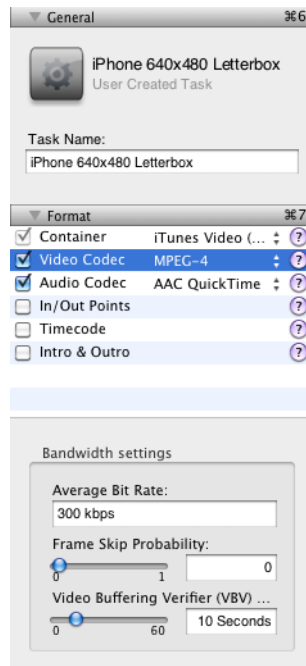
General ⌘6

iPhone 640x480 Letterbox
User Created Task

Task Name:
iPhone 640x480 Letterbox

Format ⌘7

| | | | |
|---|---|---|---|
| ✓ | Container | iTunes Video (... | ? |
| ✓ | Video Codec | MPEG-4 | ? |
| ✓ | Audio Codec | AAC QuickTime | ? |
| | In/Out Points | | ? |
| | Timecode | | ? |
| | Intro & Outro | | ? |

Bandwidth settings

Average Bit Rate:
300 kbps

Frame Skip Probability:
0 1
0

Video Buffering Verifier (VBV) ...
0 60
10 Seconds